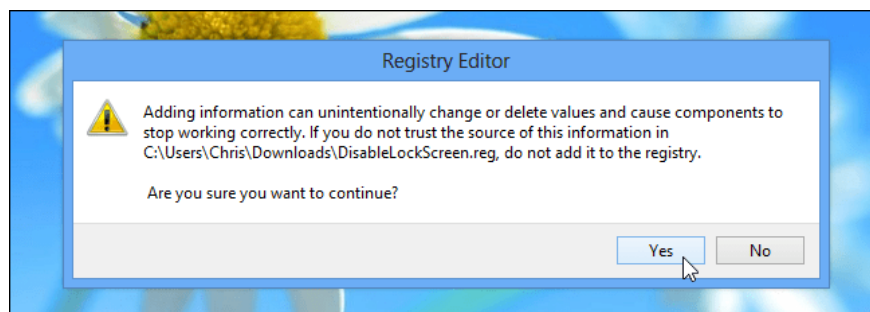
Registry Editor

Adding information can unintentionally change or delete values and cause components to stop working correctly. If you do not trust the source of this information in C:\Users\Chris\Downloads\DisableLockScreen.reg, do not add it to the registry.

Are you sure you want to continue?

Yes

No